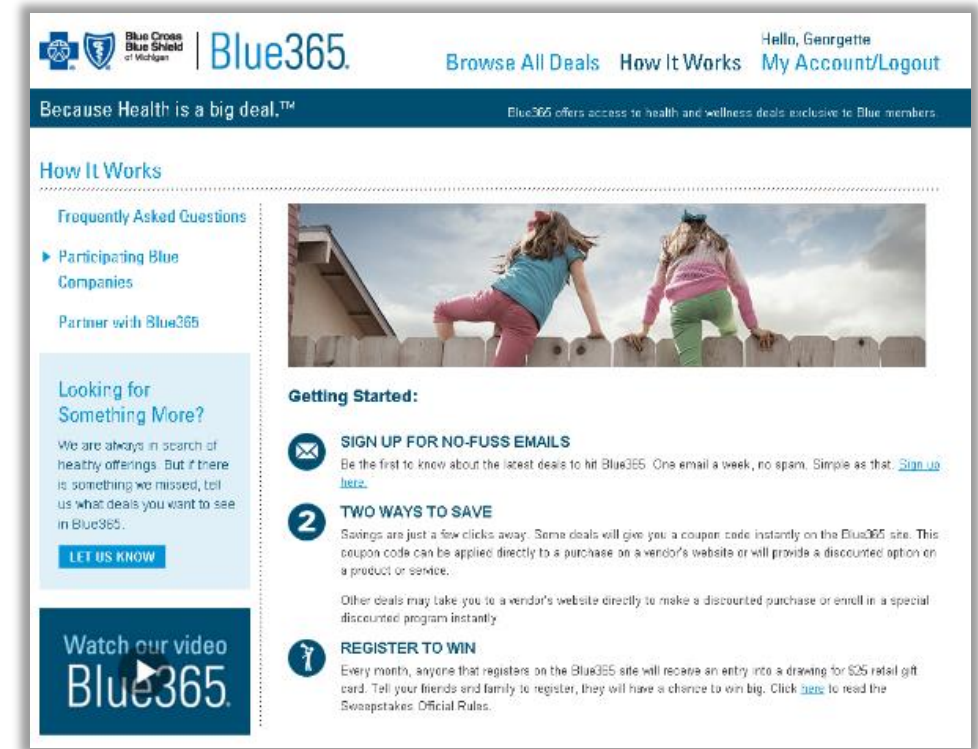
Blue Cross Blue Shield of Michigan | Blue365.

Browse All Deals How It Works Hello, Georgette My Account/Logout

Because Health is a big deal.™

Blue365 offers access to health and wellness deals exclusive to Blue members.

How It Works

Frequently Asked Questions

▶ Participating Blue Companies

Partner with Blue365

Looking for Something More?

We are always in search of healthy offerings. But if there is something we missed, tell us what deals you want to see in Blue365.

LET US KNOW

Watch our video Blue365.

Getting Started:

SIGN UP FOR NO-FUSS EMAILS

Be the first to know about the latest deals to hit Blue365. One email a week, no spam. Simple as that. Sign up here.

2 TWO WAYS TO SAVE

Savings are just a few clicks away. Some deals will give you a coupon code instantly on the Blue365 site. This coupon code can be applied directly to a purchase on a vendor's website or will provide a discounted option on a product or service.

Other deals may take you to a vendor's website directly to make a discounted purchase or enroll in a special discounted program instantly.

REGISTER TO WIN

Every month, anyone that registers on the Blue365 site will receive an entry into a drawing for $25 retail gift card. Tell your friends and family to register, they will have a chance to win big. Click here to read the Sweepstakes Official Rules.